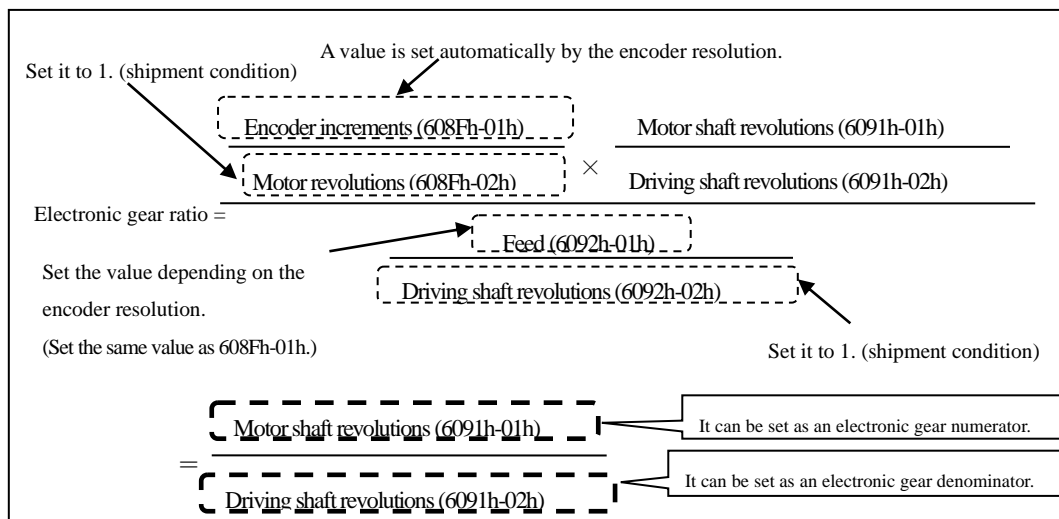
A value is set automatically by the encoder resolution.

Set it to 1. (shipment condition)

Encoder increments (608Fh-01h)

Motor revolutions (608Fh-02h)

×

Motor shaft revolutions (6091h-01h)

Driving shaft revolutions (6091h-02h)

Electronic gear ratio =

Feed (6092h-01h)

Driving shaft revolutions (6092h-02h)

Set the value depending on the encoder resolution.

(Set the same value as 608Fh-01h.)

Set it to 1. (shipment condition)

=

Motor shaft revolutions (6091h-01h)

Driving shaft revolutions (6091h-02h)

It can be set as an electronic gear numerator.

It can be set as an electronic gear denominator.